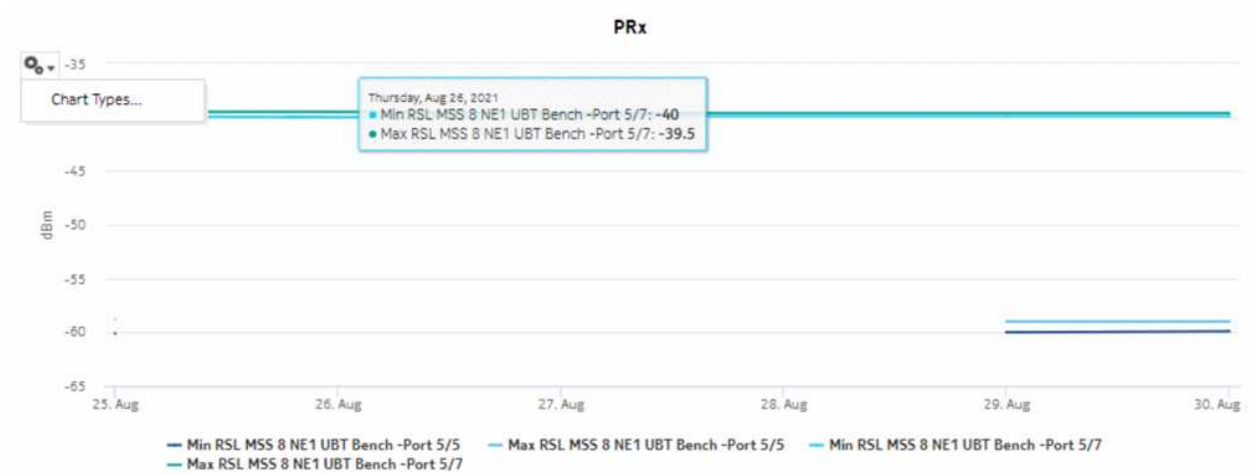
PRx

-35

Chart Types...

Thursday, Aug 26, 2021
● Min RSL MSS 8 NE1 UBT Bench -Port 5/7: -40
● Max RSL MSS 8 NE1 UBT Bench -Port 5/7: -39.5

-45

dBm

-50

-55

-60

-65

25. Aug
26. Aug
27. Aug
28. Aug
29. Aug
30. Aug

Min RSL MSS 8 NE1 UBT Bench -Port 5/5
Max RSL MSS 8 NE1 UBT Bench -Port 5/5
Min RSL MSS 8 NE1 UBT Bench -Port 5/7
Max RSL MSS 8 NE1 UBT Bench -Port 5/7